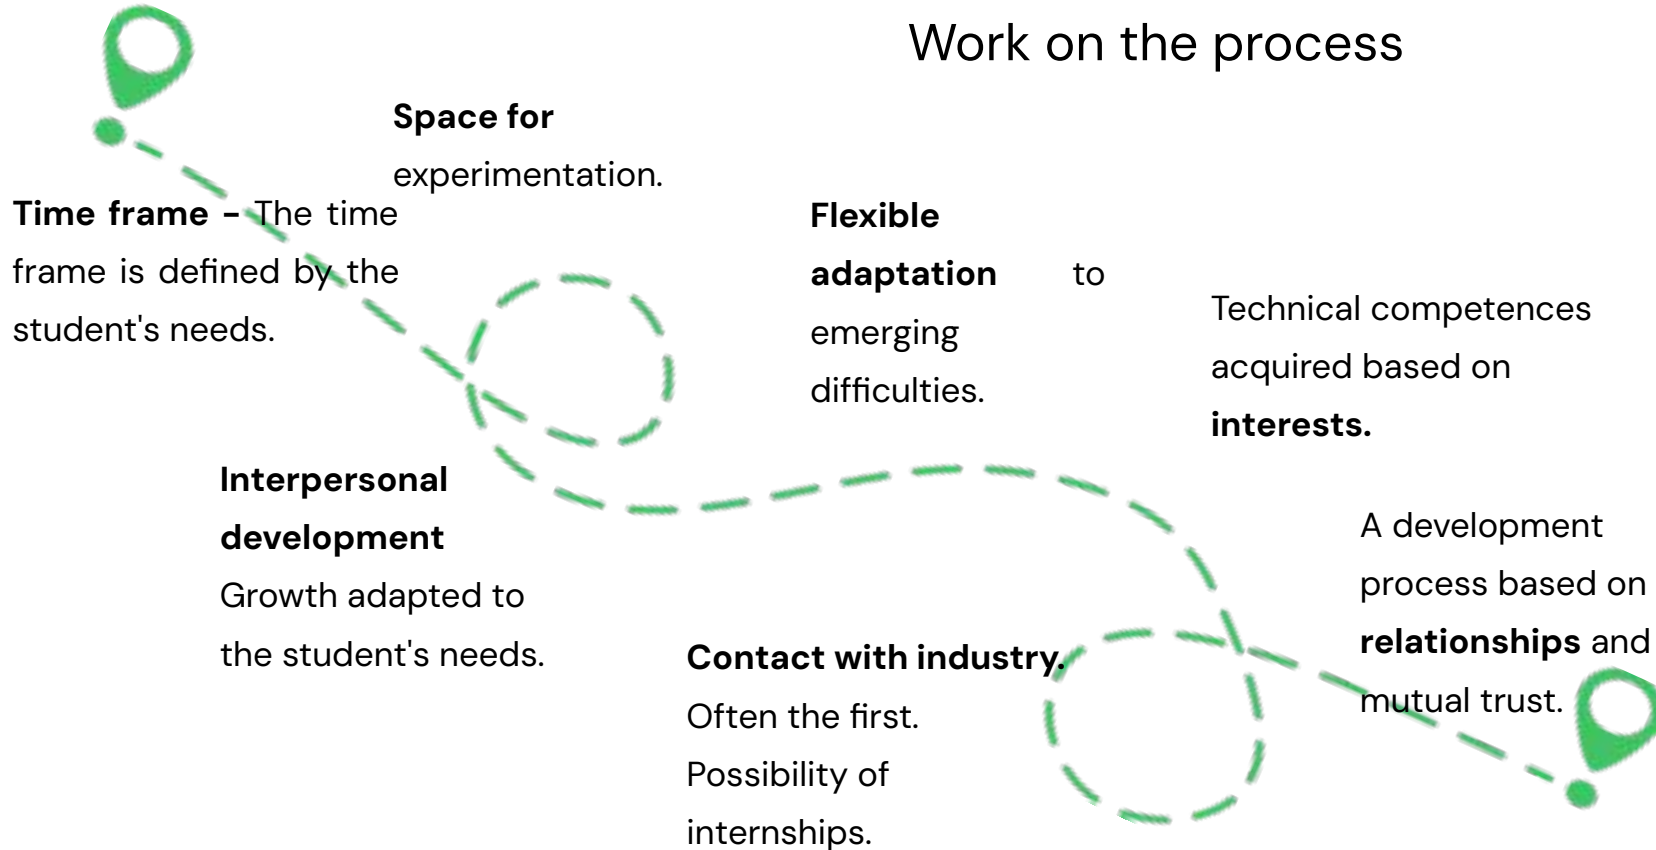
Work on the process

Space for experimentation.

Time frame - The time frame is defined by the student's needs.

Flexible adaptation to emerging difficulties.

Technical competences acquired based on interests.

Interpersonal development Growth adapted to the student's needs.

A development process based on relationships and mutual trust.

Contact with industry. Often the first. Possibility of internships.